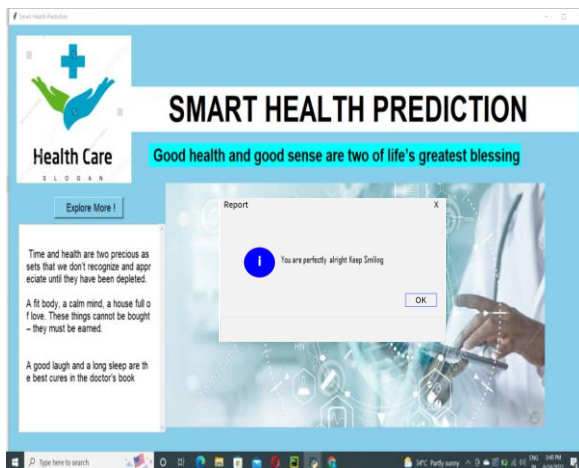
Smart Health Prediction

Health Care

S L O G A N

SMART HEALTH PREDICTION

Good health and good sense are two of life's greatest blessing

Explore More !

Time and health are two precious as sets that we don't recognize and appr eciate until they have been depleted.

A fit body, a calm mind, a house full o f love. These things cannot be bought – they must be earned.

A good laugh and a long sleep are th e best cures in the doctor's book

Report

X

i

You are perfectly alright Keep Smiling

OK

Type here to search

34°C Partly sunny

ENG

IN

3:40 PM

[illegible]